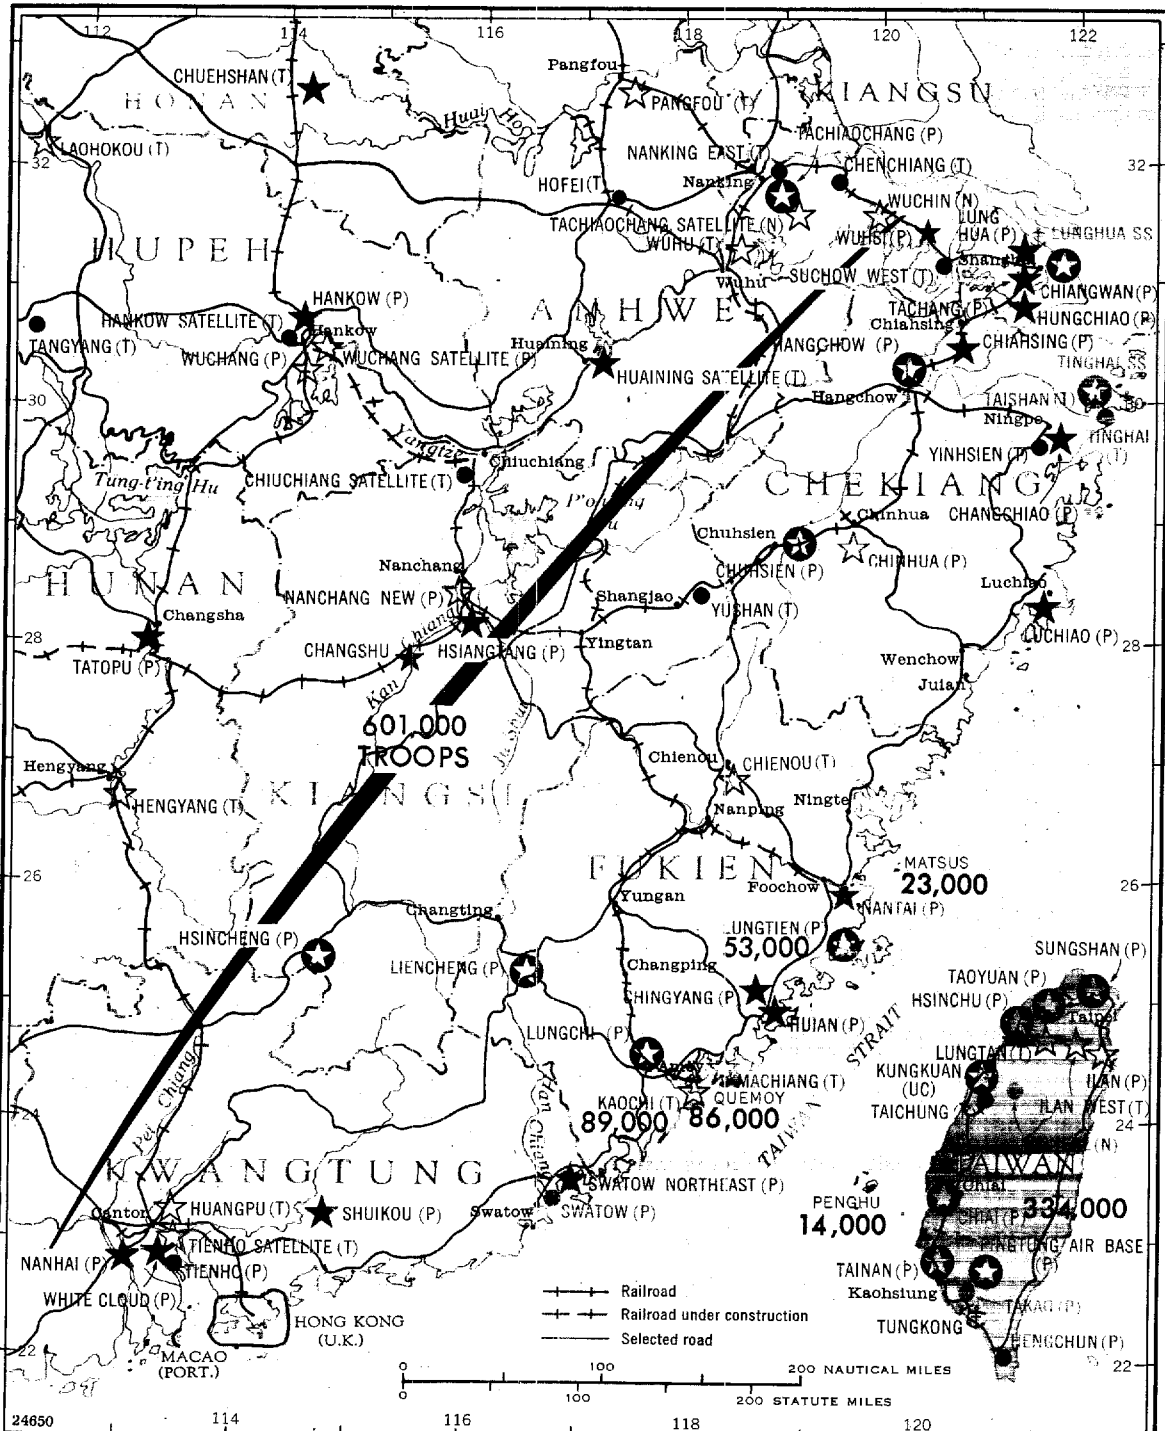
112
114
116
118
120
122
32
30
28
26
24
22

HONAN
HUPEH
ANHWEI
KIANGSU
HUNAN
KIANGSI
CHEKIANG
FUKIEN
KWANGTUNG
TAIWAN

CHUEHSHAN (T)
LAOHOKOU (T)
Pangfou
PANGFOU (T)
TACHIAOCHANG (P)
NANKING EAST (T)
Nanking
CHENCHIANG (T)
HOFEI (T)
WUCHIN (N)
TACHIAOCHANG SATELLITE (N)
WUHU (T)
WUHSI (P)
LUNG HUA (P)
LUNGHUA SS
Shanghai
Wuhu
SUCHOW WEST (T)
CHIANGWAN (P)
HANKOW (P)
HANKOW SATELLITE (T)
Hankow
TACHANG (P)
Chiahsing
HUNGCHIAO (P)
TANGYANG (T)
WUCHANG (P)
WUCHANG SATELLITE (P)
Huaining
HUAINING SATELLITE (T)
HANGCHOW (P)
CHIAHSING (P)
TINGHAI SS
Hangchow
TAISHAN (N)
Ningpo
TINGHAI (T)
Yangtze
Chiuchiang
CHIUCHIANG SATELLITE (T)
Tung-t'ing Hu
P'o-yang Hu
YINHSIEN (P)
Chinhua
CHANGCHIAO (P)
Chuhsien
CHINHUA (P)
CHUHSIEN (P)
Nanchang
NANCHANG NEW (P)
Shangjao
YUSHAN (T)
Luchiao
Changsha
LUCHIAO (P)
TATOPU (P)
CHANGSHU
Kan Chiang
HSIANGTANG (P)
Yingtan
Wenchow
Juian
601,000 TROOPS
Hengyang
HENGYANG (T)
Chienou
CHIENOU (T)
Nanping
Ningte
MATSUS
23,000
Foochow
NANTAI (P)
Yungan
Changting
HSINCHENG (P)
LUNGTIEN (P)
53,000
LIENCHENG (P)
SUNGSHAN (P)
Changping
TAOYUAN (P)
HSINCHU (P)
CHINGYANG (P)
Taipei
HUIAN (P)
TAIWAN STRAIT
LUNGCHI (P)
LUNGTAN (T)
Amoy
CHIMACHIANG (T)
KUNGKUAN (UC)
ILAN (P)
KAOCHI (T)
QUEMOY
ILAN WEST (T)
89,000
86,000
TAICHUNG
(N)
Pei Chiang
Han Chiang
SWATOW NORTHEAST (P)
PENGHU
14,000
Chiai
CHIAI (P)
334,000
Canton
HUANGPU (T)
SHUIKOU (P)
Swatow
SWATOW (P)
PINGTUNG AIR BASE (P)
NANHAI (P)
TIENHO SATELLITE (T)
TIENHO (P)
TAINAN (P)
Kaohsiung
WHITE CLOUD (P)
TAKAO (P)
HONG KONG (U.K.)
TUNGKONG
HENGCHUN (P)
MACAO (PORT.)

Railroad
Railroad under construction
Selected road

0
100
200 NAUTICAL MILES
0
100
200 STATUTE MILES

24650
114
116
118
120